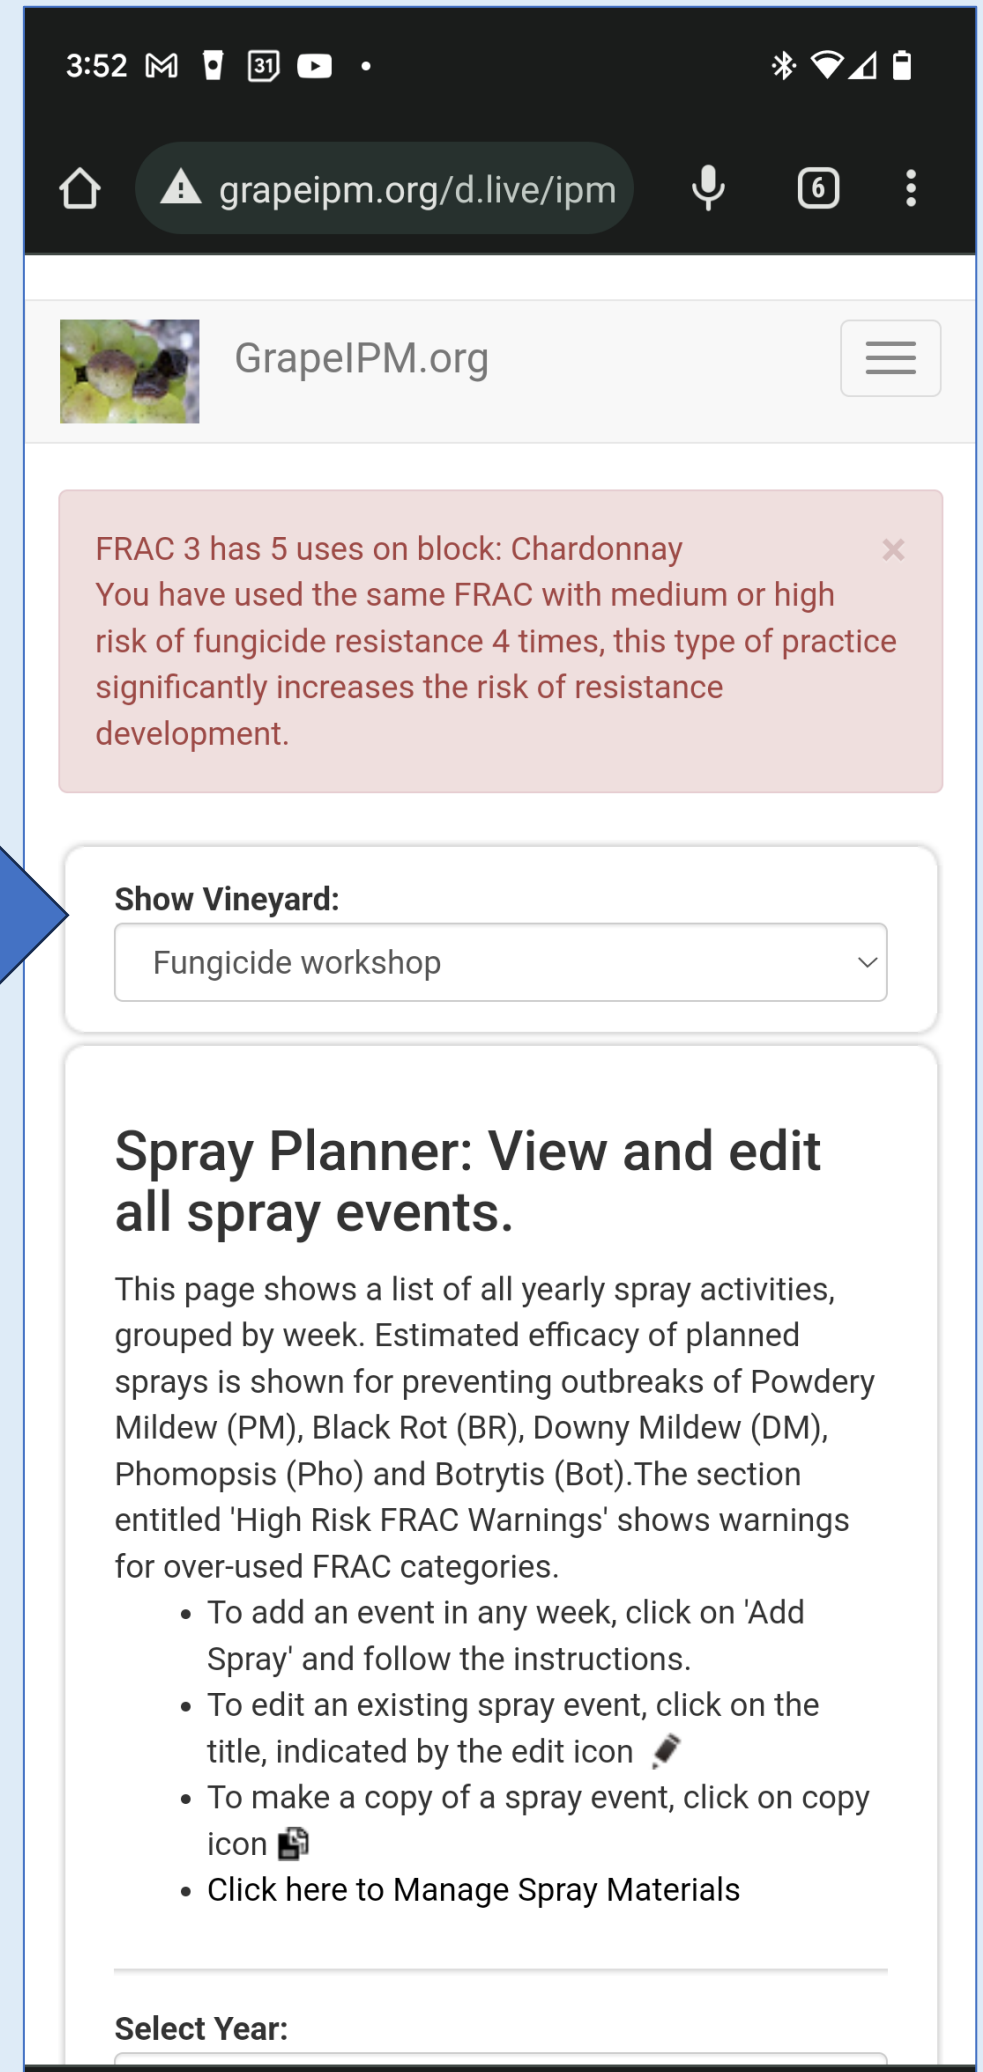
3:52 31

grapeipm.org/d.live/ipm

6

GrapeIPM.org

FRAC 3 has 5 uses on block: Chardonnay
You have used the same FRAC with medium or high risk of fungicide resistance 4 times, this type of practice significantly increases the risk of resistance development.

×

Show Vineyard:

Fungicide workshop

Spray Planner: View and edit all spray events.

This page shows a list of all yearly spray activities, grouped by week. Estimated efficacy of planned sprays is shown for preventing outbreaks of Powdery Mildew (PM), Black Rot (BR), Downy Mildew (DM), Phomopsis (Pho) and Botrytis (Bot).The section entitled 'High Risk FRAC Warnings' shows warnings for over-used FRAC categories.

- To add an event in any week, click on 'Add Spray' and follow the instructions.
- To edit an existing spray event, click on the title, indicated by the edit icon
- To make a copy of a spray event, click on copy icon
- Click here to Manage Spray Materials

Select Year: